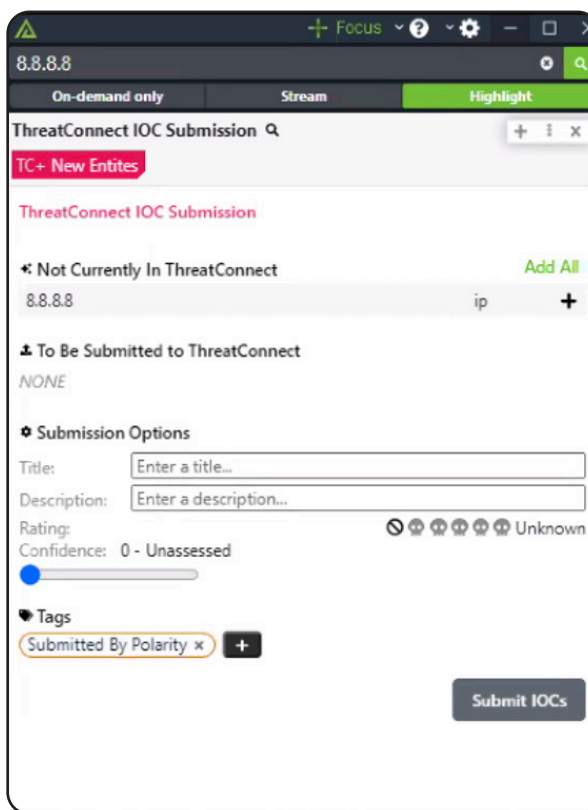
Focus

8.8.8.8

On-demand only | Stream | Highlight

ThreatConnect IOC Submission

TC+ New Entites

ThreatConnect IOC Submission

Not Currently In ThreatConnect

Add All

8.8.8.8 ip +

To Be Submitted to ThreatConnect

NONE

Submission Options

Title: Enter a title...

Description: Enter a description...

Rating: Unknown

Confidence: 0 - Unassessed

Tags

Submitted By Polarity ×

Submit IOCs